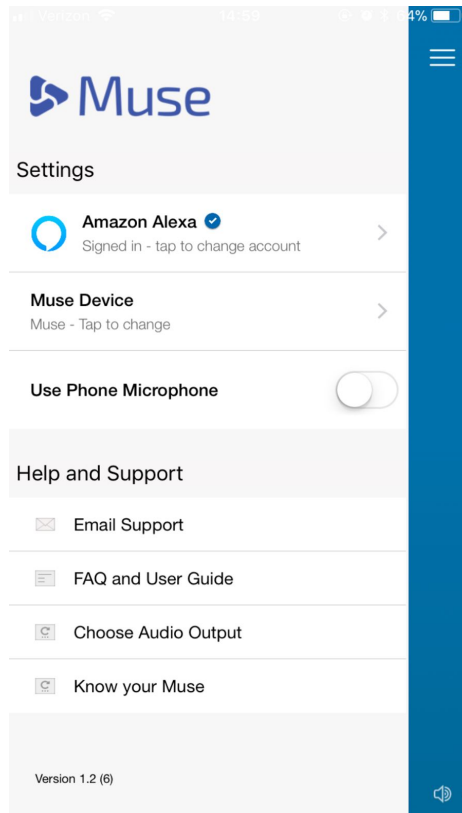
Verizon 14:59 64%

Muse

Settings

Amazon Alexa
Signed in - tap to change account

Muse Device
Muse - Tap to change

Use Phone Microphone

Help and Support

Email Support

FAQ and User Guide

Choose Audio Output

Know your Muse

Version 1.2 (6)